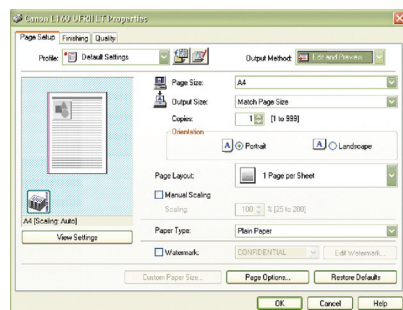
Canon L160 UFRII LT Properties

Page Setup | Finishing | Quality

Profile: Default Settings

Output Method: Edit and Preview

Page Size: A4

Output Size: Match Page Size

Copies: 1 [1 to 999]

Orientation

A Portrait

A Landscape

Page Layout: 1 Page per Sheet

Manual Scaling

Scaling: 100 % [25 to 200]

A4 [Scaling: Auto]

View Settings

Paper Type: Plain Paper

Watermark: CONFIDENTIAL

Edit Watermark...

Custom Paper Size...

Page Options...

Restore Defaults

OK

Cancel

Help